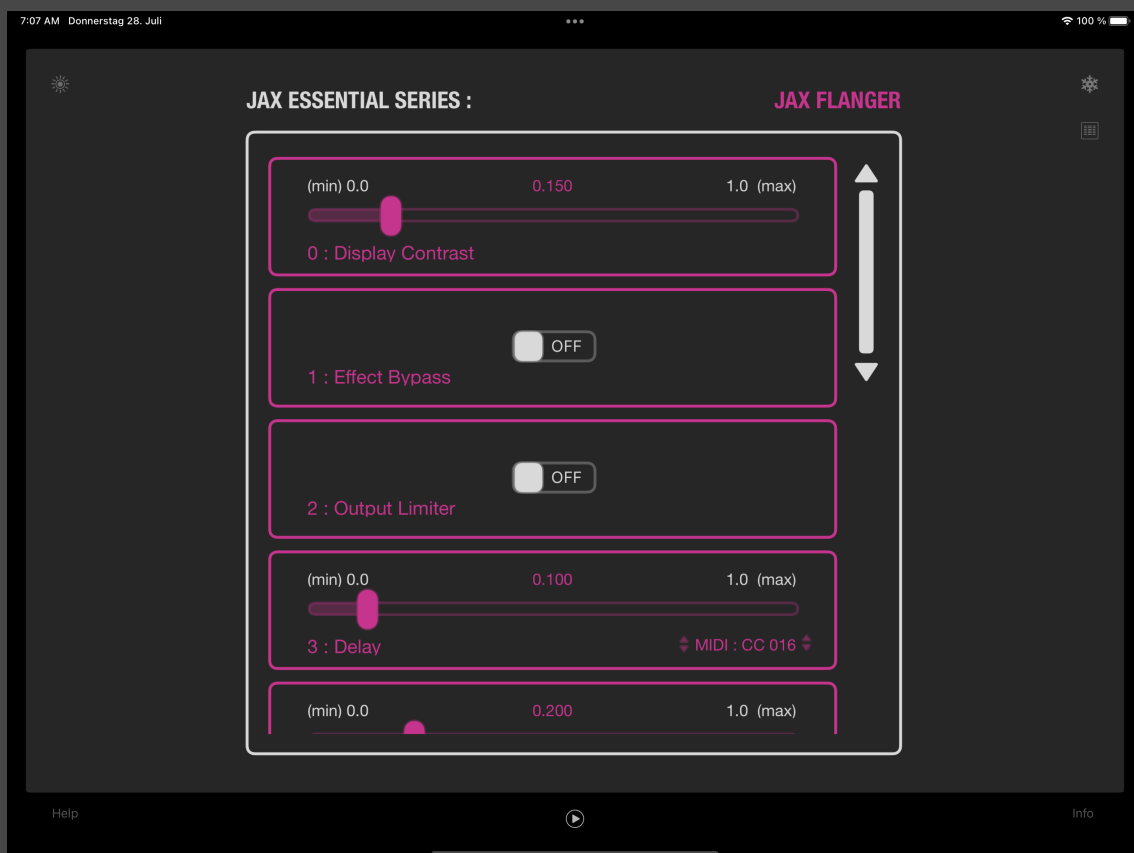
7:07 AM Donnerstag 28. Juli

100 %

JAX ESSENTIAL SERIES :

JAX FLANGER

(min) 0.0 0.150 1.0 (max)

0 : Display Contrast

OFF

1 : Effect Bypass

OFF

2 : Output Limiter

(min) 0.0 0.100 1.0 (max)

3 : Delay

MIDI : CC 016

(min) 0.0 0.200 1.0 (max)

Help

Info